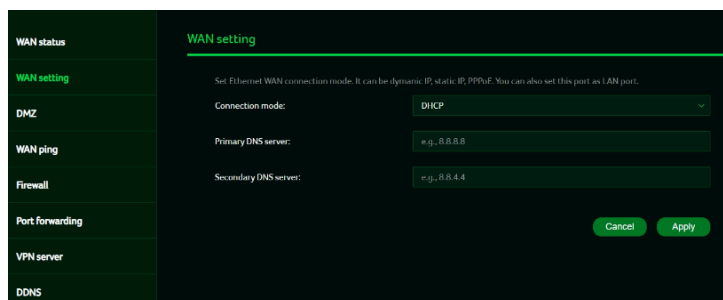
WAN status
WAN setting
DMZ
WAN ping
Firewall
Port forwarding
VPN server
DDNS

WAN setting

Set Ethernet WAN connection mode. It can be dynamic IP, static IP, PPPoE. You can also set this port as LAN port.

Connection mode: DHCP

Primary DNS server: e.g., 8.8.8.8

Secondary DNS server: e.g., 8.8.4.4

Cancel
Apply